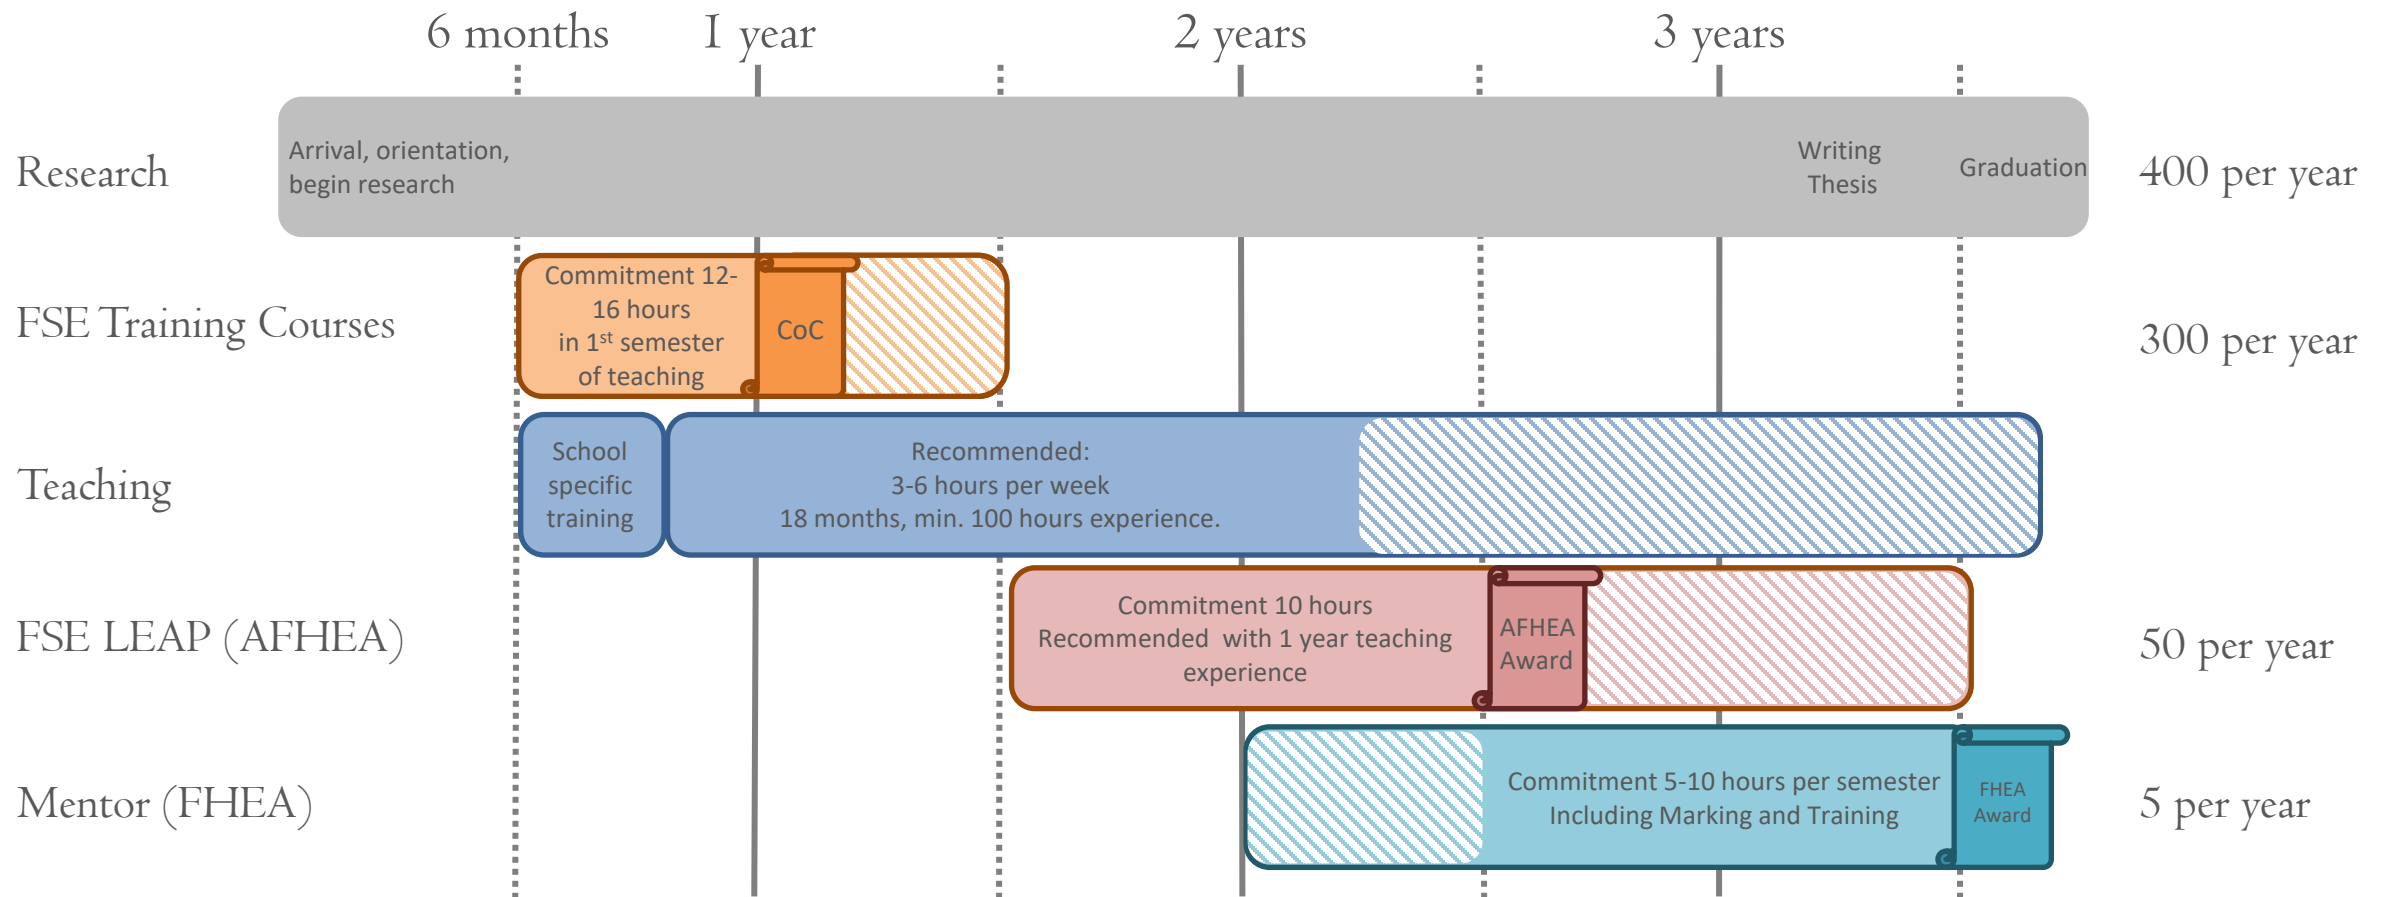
6 months 1 year 2 years 3 years

Research
Arrival, orientation, begin research
Writing Thesis
Graduation
400 per year

FSE Training Courses
Commitment 12-16 hours in 1$^{st}$ semester of teaching
CoC
300 per year

Teaching
School specific training
Recommended: 3-6 hours per week 18 months, min. 100 hours experience.

FSE LEAP (AFHEA)
Commitment 10 hours Recommended with 1 year teaching experience
AFHEA Award
50 per year

Mentor (FHEA)
Commitment 5-10 hours per semester Including Marking and Training
FHEA Award
5 per year